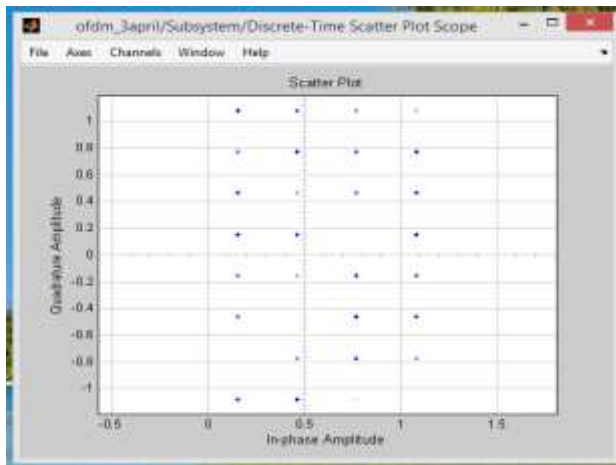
ofdm_3april/Subsystem/Discrete-Time Scatter Plot Scope

File Axes Channels Window Help

Scatter Plot

1
0.8
0.6
0.4
0.2
0
-0.2
-0.4
-0.6
-0.8
-1

Quadrature Amplitude

-0.5
0
0.5
1
1.5

In-phase Amplitude